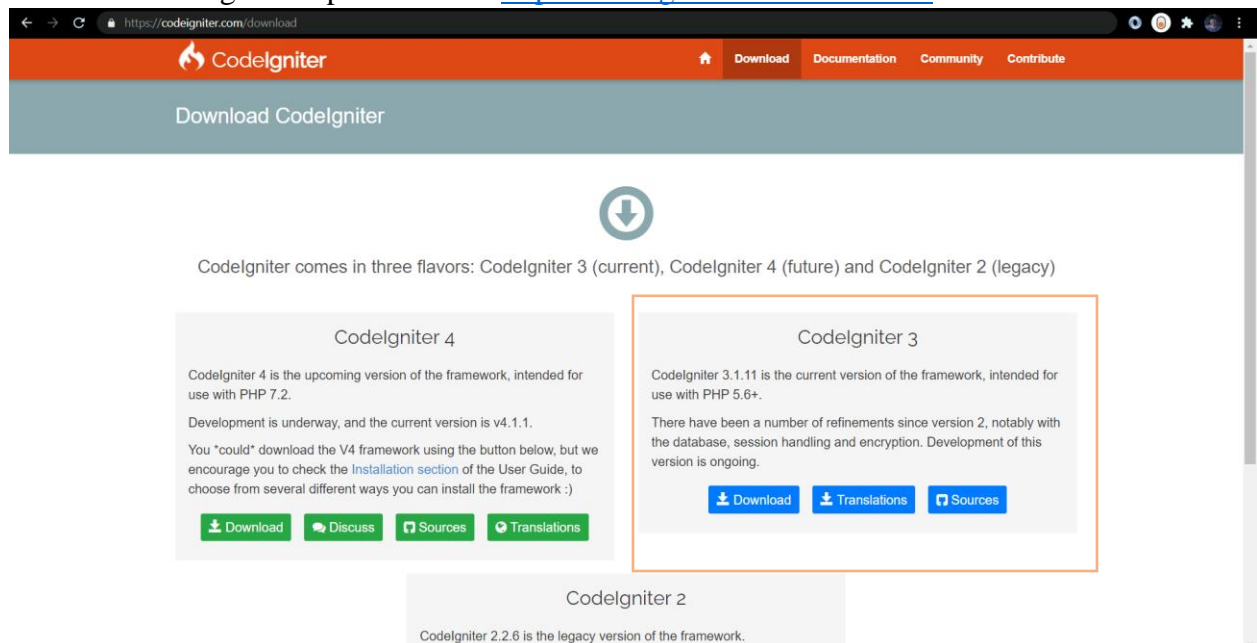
https://codeigniter.com/download

CodeIgniter

Download Documentation Community Contribute

Download CodeIgniter

CodeIgniter comes in three flavors: CodeIgniter 3 (current), CodeIgniter 4 (future) and CodeIgniter 2 (legacy)

CodeIgniter 4

CodeIgniter 4 is the upcoming version of the framework, intended for use with PHP 7.2.

Development is underway, and the current version is v4.1.1.

You *could* download the V4 framework using the button below, but we encourage you to check the Installation section of the User Guide, to choose from several different ways you can install the framework :)

Download Discuss Sources Translations

CodeIgniter 3

CodeIgniter 3.1.11 is the current version of the framework, intended for use with PHP 5.6+.

There have been a number of refinements since version 2, notably with the database, session handling and encryption. Development of this version is ongoing.

Download Translations Sources

CodeIgniter 2

CodeIgniter 2.2.6 is the legacy version of the framework.